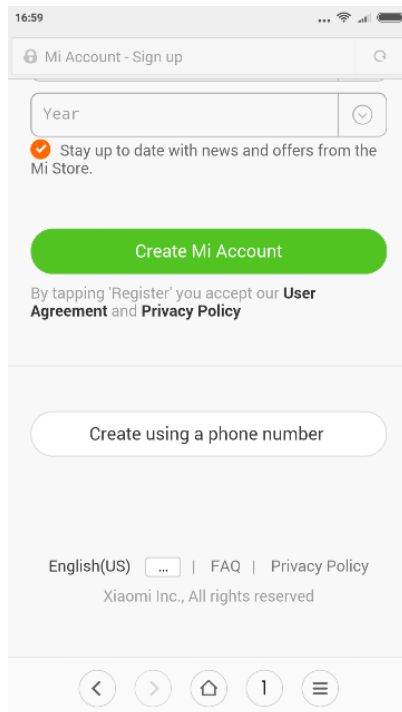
16:59

Mi Account - Sign up

Year

Stay up to date with news and offers from the Mi Store.

Create Mi Account

By tapping 'Register' you accept our User Agreement and Privacy Policy

Create using a phone number

English(US) ... | FAQ | Privacy Policy

Xiaomi Inc., All rights reserved

1